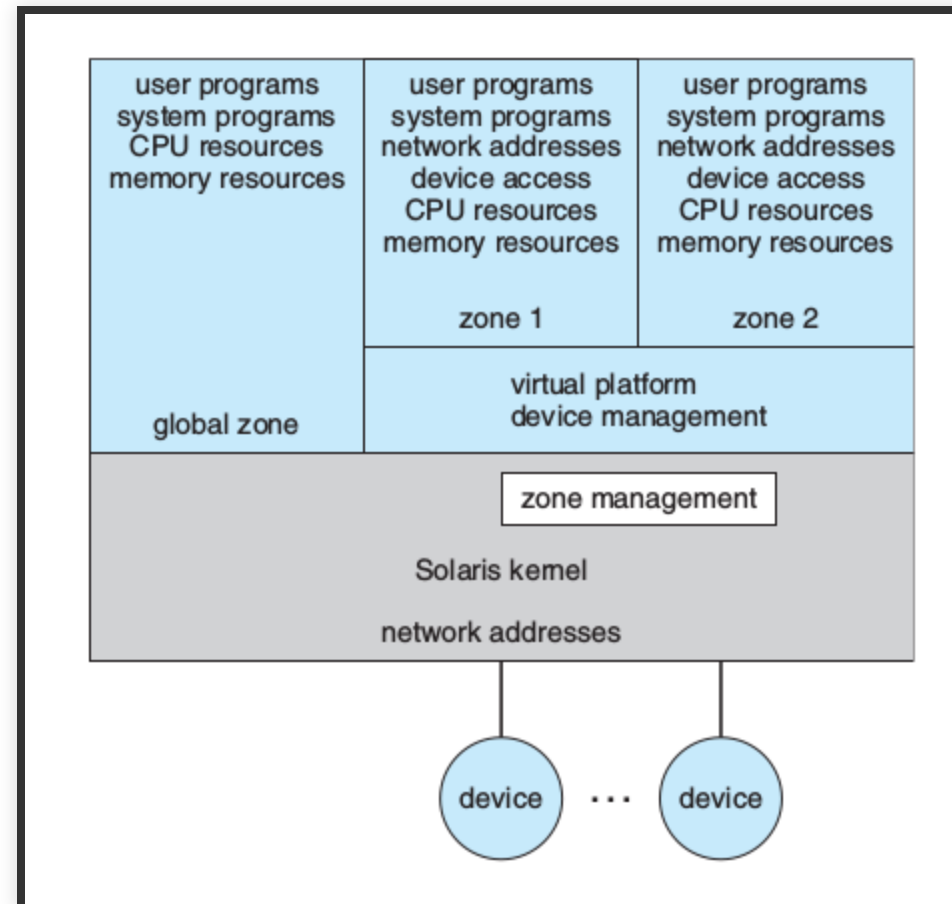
user programs
system programs
CPU resources
memory resources

global zone

user programs
system programs
network addresses
device access
CPU resources
memory resources

zone 1

user programs
system programs
network addresses
device access
CPU resources
memory resources

zone 2

virtual platform
device management

zone management

Solaris kernel

network addresses

device

...

device